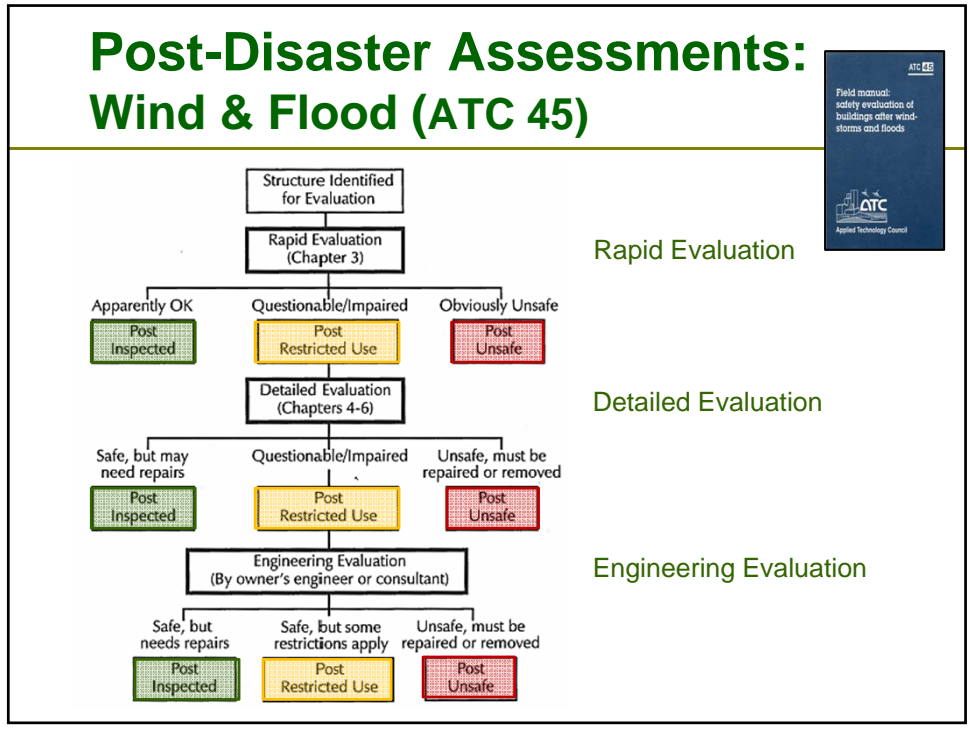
Post-Disaster Assessments: Wind & Flood (ATC 45)

ATC 45

Field manual: safety evaluation of buildings after windstorms and floods

ATC

Applied Technology Council

Structure Identified for Evaluation

Rapid Evaluation (Chapter 3)

Rapid Evaluation

Apparently OK

Post Inspected

Questionable/Impaired

Post Restricted Use

Obviously Unsafe

Post Unsafe

Detailed Evaluation (Chapters 4-6)

Detailed Evaluation

Safe, but may need repairs

Post Inspected

Questionable/Impaired

Post Restricted Use

Unsafe, must be repaired or removed

Post Unsafe

Engineering Evaluation (By owner's engineer or consultant)

Engineering Evaluation

Safe, but needs repairs

Post Inspected

Safe, but some restrictions apply

Post Restricted Use

Unsafe, must be repaired or removed

Post Unsafe